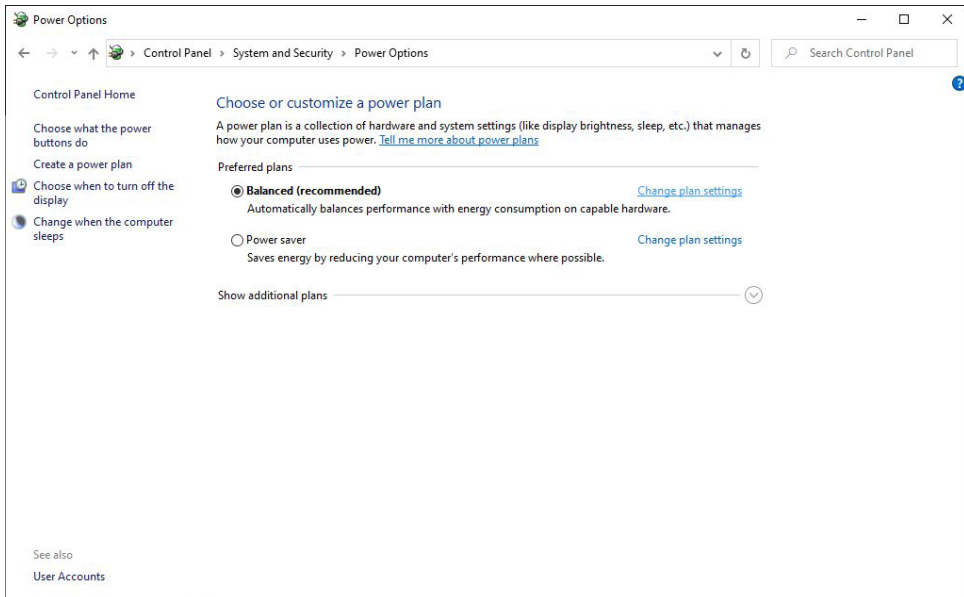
Power Options

Control Panel > System and Security > Power Options

Search Control Panel

Control Panel Home

Choose what the power buttons do

Create a power plan

Choose when to turn off the display

Change when the computer sleeps

Choose or customize a power plan

A power plan is a collection of hardware and system settings (like display brightness, sleep, etc.) that manages how your computer uses power. Tell me more about power plans

Preferred plans

Balanced (recommended)

Change plan settings

Automatically balances performance with energy consumption on capable hardware.

Power saver

Change plan settings

Saves energy by reducing your computer's performance where possible.

Show additional plans

See also

User Accounts